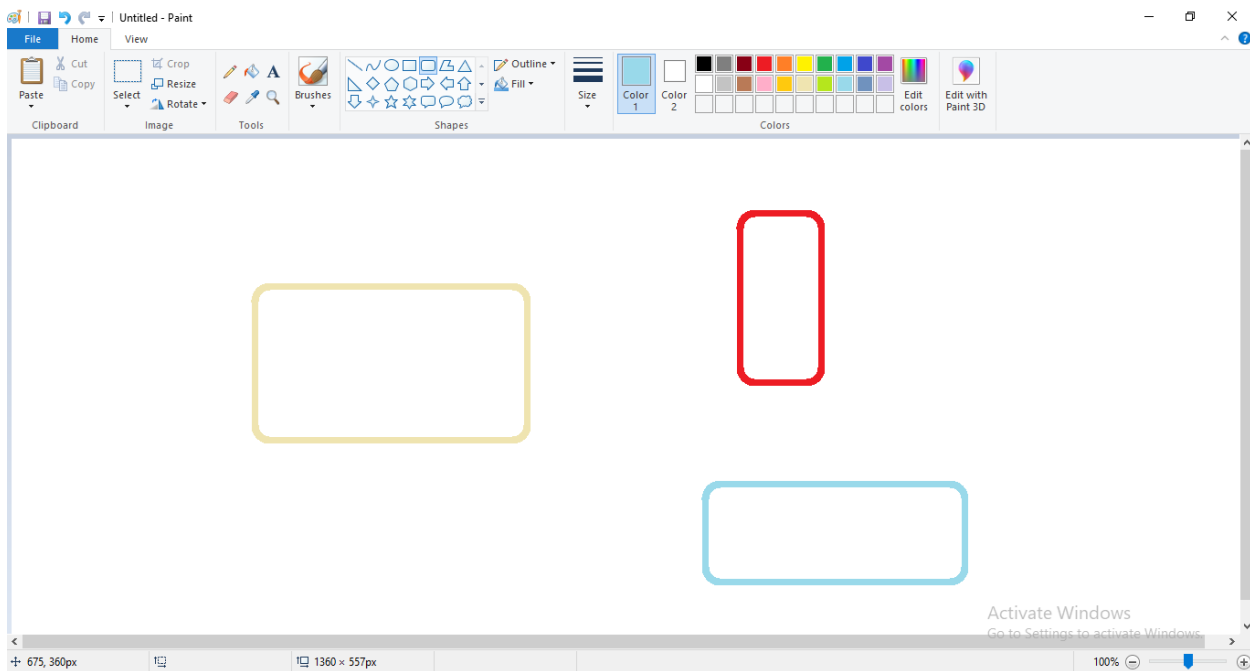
Untitled - Paint

File Home View

Paste
Clipboard

Cut
Copy

Select
Crop
Resize
Rotate
Image

Tools

Brushes

Outline
Fill
Shapes

Size

Color 1

Color 2

Edit colors

Edit with Paint 3D

Colors

Activate Windows
Go to Settings to activate Windows.

675, 360px

1360 × 557px

100%